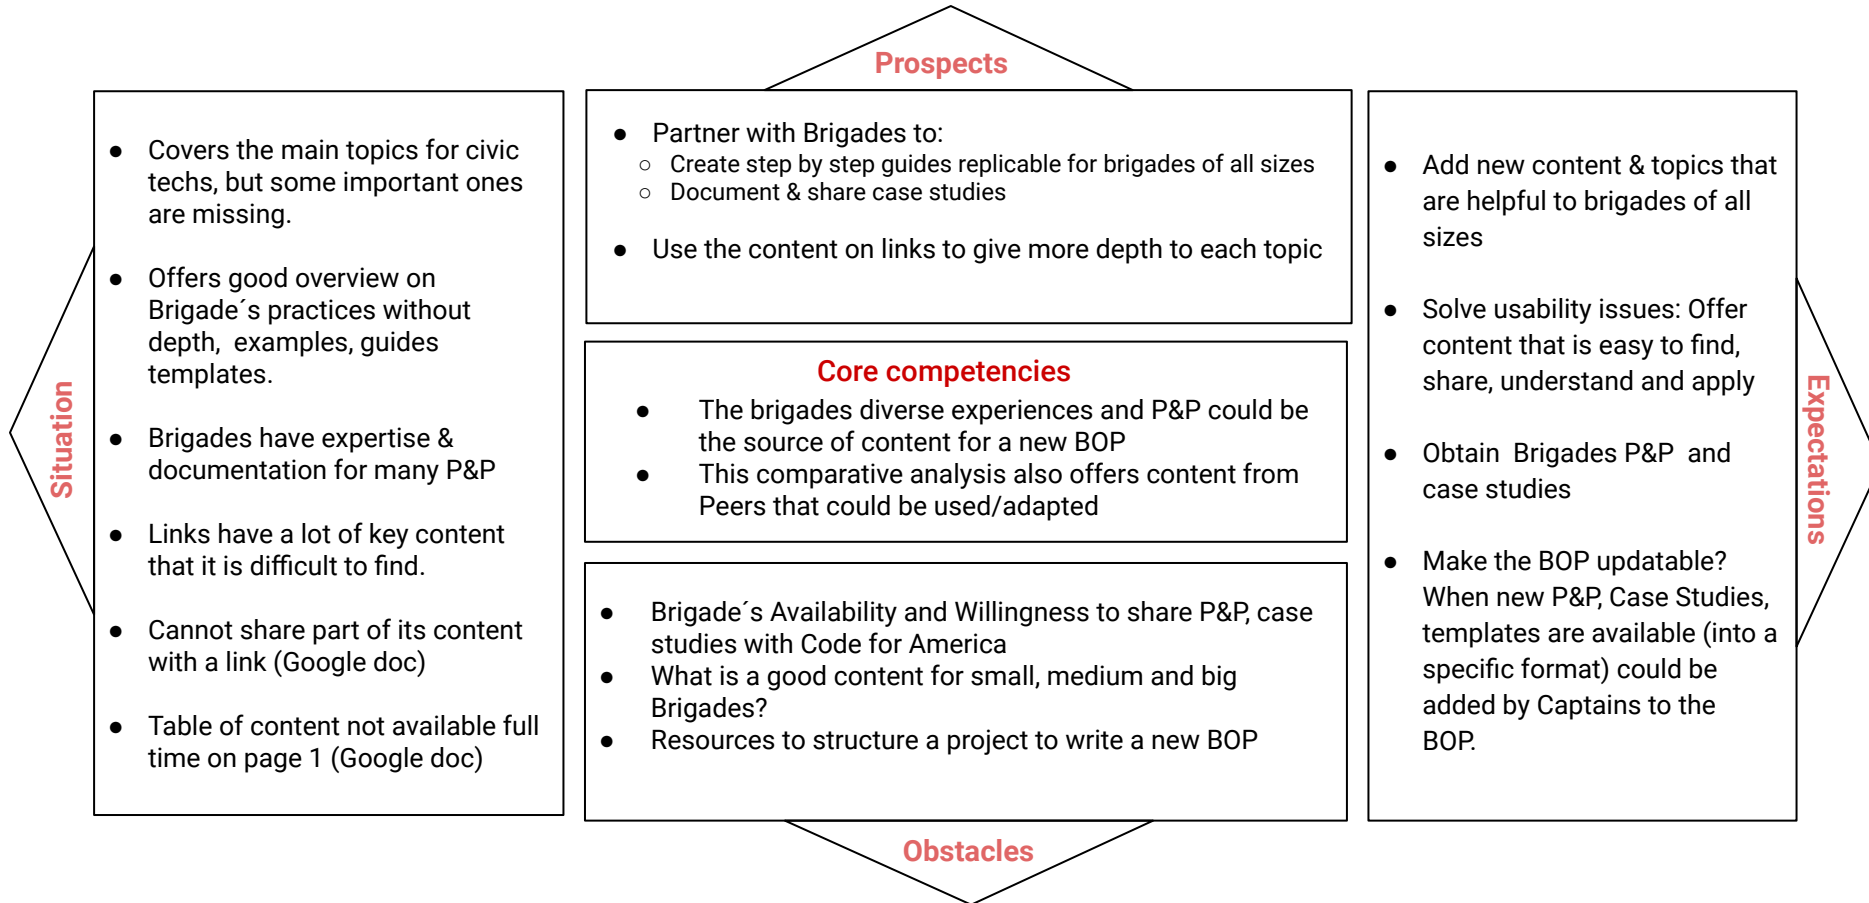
Situation

- Covers the main topics for civic techs, but some important ones are missing.
- Offers good overview on Brigade´s practices without depth, examples, guides templates.
- Brigades have expertise & documentation for many P&P
- Links have a lot of key content that it is difficult to find.
- Cannot share part of its content with a link (Google doc)
- Table of content not available full time on page 1 (Google doc)

Prospects

- Partner with Brigades to:
  - Create step by step guides replicable for brigades of all sizes
  - Document & share case studies
- Use the content on links to give more depth to each topic

Core competencies

- The brigades diverse experiences and P&P could be the source of content for a new BOP
- This comparative analysis also offers content from Peers that could be used/adapted

- Brigade´s Availability and Willingness to share P&P, case studies with Code for America
- What is a good content for small, medium and big Brigades?
- Resources to structure a project to write a new BOP

Obstacles

Expectations

- Add new content & topics that are helpful to brigades of all sizes
- Solve usability issues: Offer content that is easy to find, share, understand and apply
- Obtain Brigades P&P and case studies
- Make the BOP updatable? When new P&P, Case Studies, templates are available (into a specific format) could be added by Captains to the BOP.